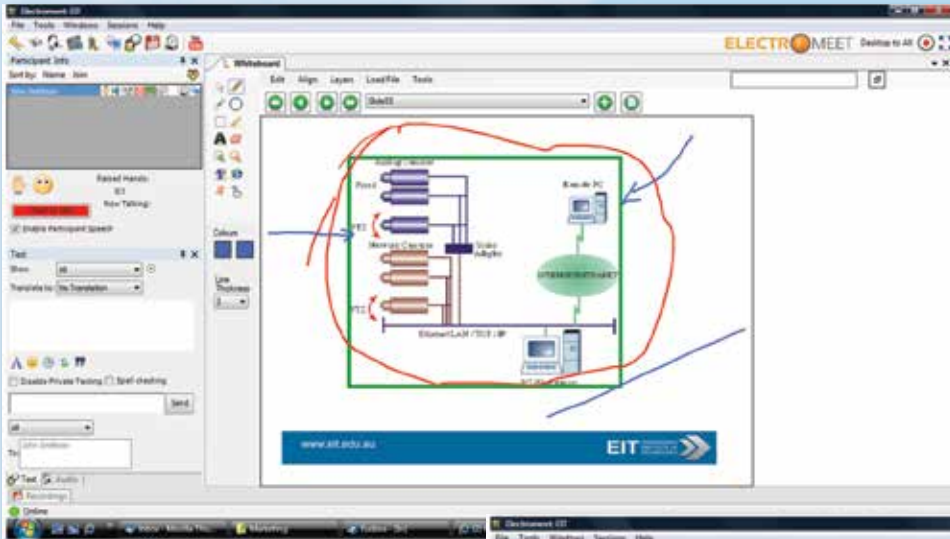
Electromeet: EIT
File Tools Windows Sessions Help
ELECTROMEET Desktop to All
Participant Info
Sort by: Name Join
Raised Hands: 0/1
Now Talking:
Enable Participant Speech
Text
Show: All
Translate to: No Translation
Disable Private Texting Spell checking
Send
All
To: John Smithson
Text Audio
Recordings
Online
Whiteboard
Edit Align Layers Load/File Tools
Slide03
Colours
Line Thickness
Analog Cameras
Fixed
PTZ
Network Cameras
Video Adapter
Remote PC
INTERNET/INTRANET
PTZ
Ethernet/LAN /TCP/IP
PC Workstation
www.eit.edu.au
EIT
Inbox - Mozilla Thu...
Marketing
Electromeet: EIT
File Tools Windows Sessions Help